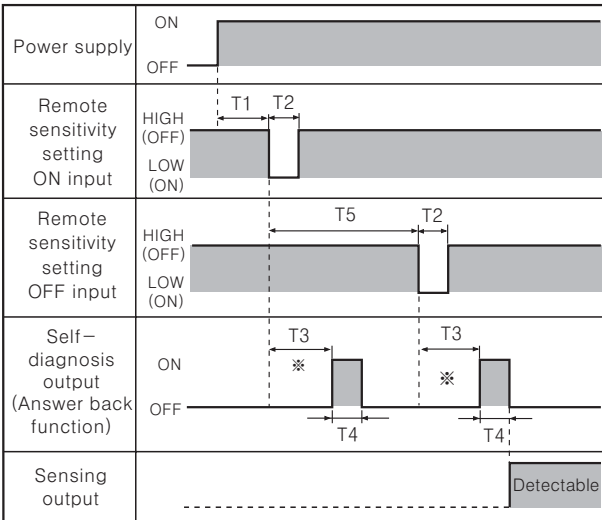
| Power supply | ON / OFF |
|---|---|
| Remote sensitivity setting ON input | HIGH (OFF) / LOW (ON) — T1, T2 |
| Remote sensitivity setting OFF input | HIGH (OFF) / LOW (ON) — T5, T2 |
| Self-diagnosis output (Answer back function) | ON / OFF — T3 ※ T4, T3 ※ T4 |
| Sensing output | Detectable |